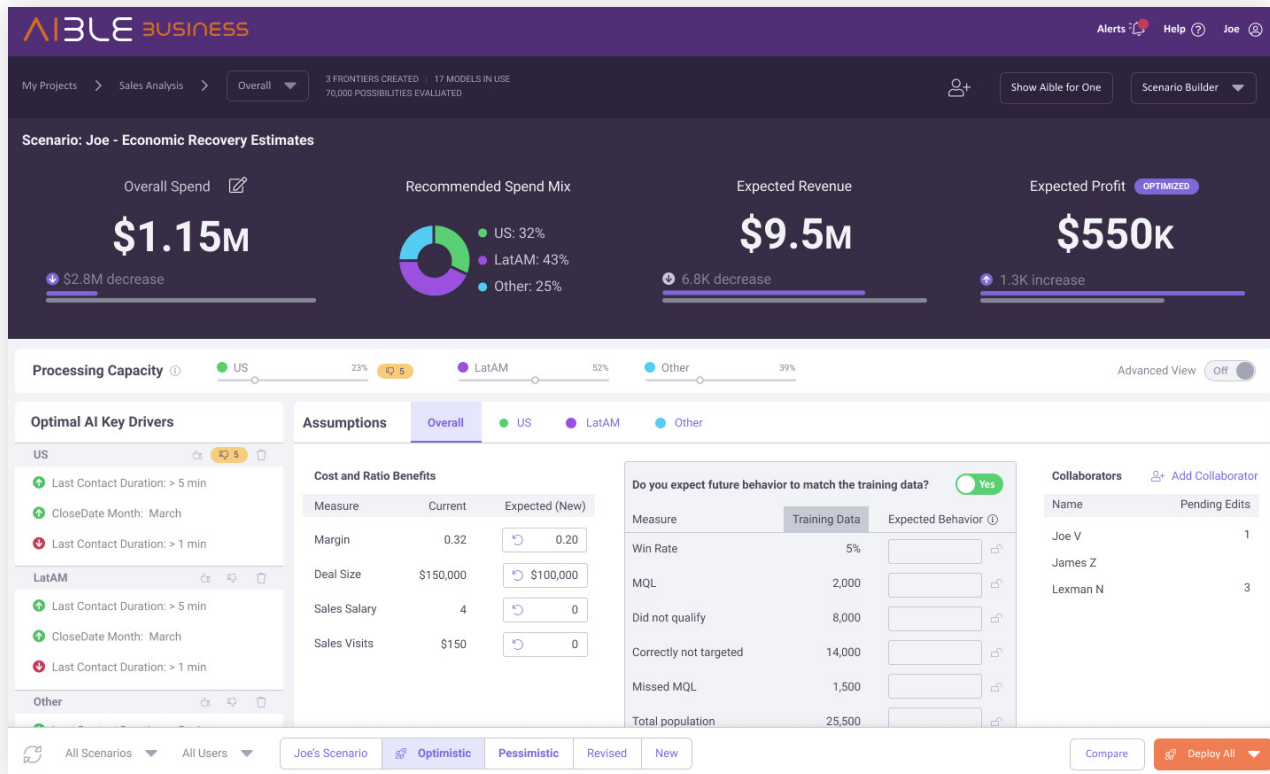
AIBLE BUSINESS

Alerts Help Joe

My Projects > Sales Analysis > Overall

3 FRONTIERS CREATED | 17 MODELS IN USE
70,000 POSSIBILITIES EVALUATED

Show Aible for One

Scenario Builder

Scenario: Joe - Economic Recovery Estimates

Overall Spend

$1.15M

$2.8M decrease

Recommended Spend Mix

US: 32%

LatAM: 43%

Other: 25%

Expected Revenue

$9.5M

6.8K decrease

Expected Profit OPTIMIZED

$550K

1.3K increase

Processing Capacity

US 23% 5

LatAM 52%

Other 39%

Advanced View Off

Optimal AI Key Drivers

US 5

Last Contact Duration: > 5 min

CloseDate Month: March

Last Contact Duration: > 1 min

LatAM

Last Contact Duration: > 5 min

CloseDate Month: March

Last Contact Duration: > 1 min

Other

Assumptions

Overall US LatAM Other

Cost and Ratio Benefits

| Measure | Current | Expected (New) |
|---|---|---|
| Margin | 0.32 | 0.20 |
| Deal Size | $150,000 | $100,000 |
| Sales Salary | 4 | 0 |
| Sales Visits | $150 | 0 |

Do you expect future behavior to match the training data? Yes

| Measure | Training Data | Expected Behavior |
|---|---|---|
| Win Rate | 5% | |
| MQL | 2,000 | |
| Did not qualify | 8,000 | |
| Correctly not targeted | 14,000 | |
| Missed MQL | 1,500 | |
| Total population | 25,500 | |

Collaborators

Add Collaborator

| Name | Pending Edits |
|---|---|
| Joe V | 1 |
| James Z | |
| Lexman N | 3 |

All Scenarios All Users

Joe's Scenario Optimistic Pessimistic Revised New

Compare

Deploy All